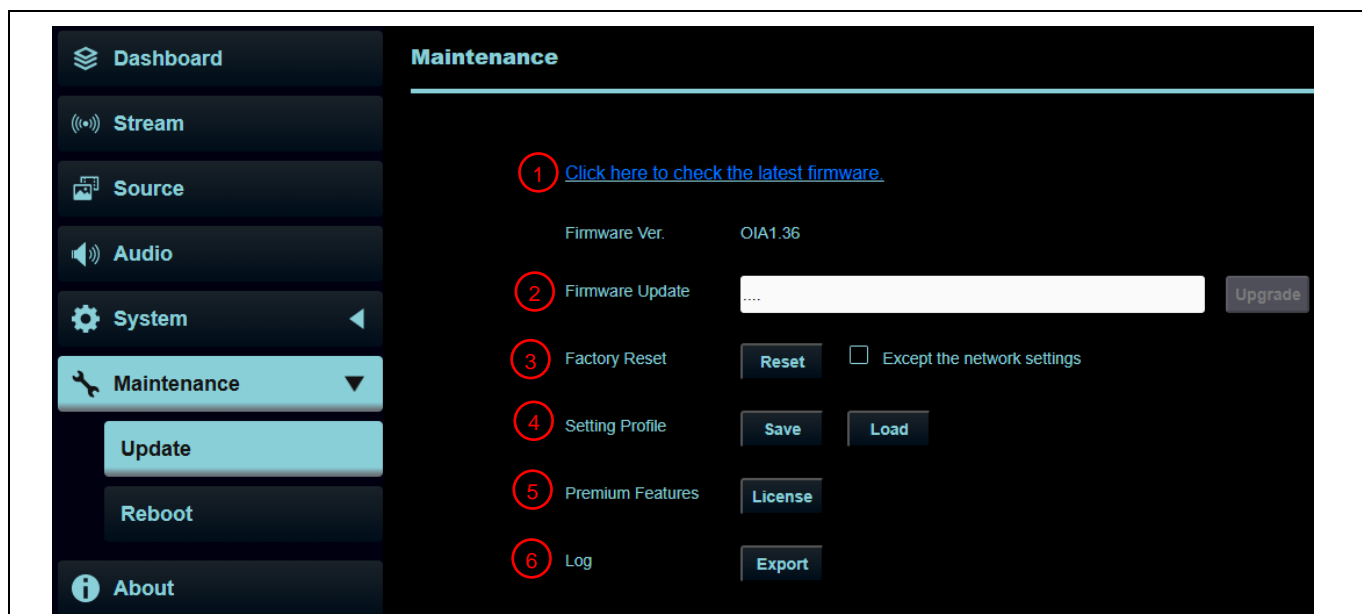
Dashboard

Stream

Source

Audio

System

Maintenance

Update

Reboot

About

Maintenance

1 Click here to check the latest firmware.

Firmware Ver. OIA1.36

2 Firmware Update .... Upgrade

3 Factory Reset Reset Except the network settings

4 Setting Profile Save Load

5 Premium Features License

6 Log Export